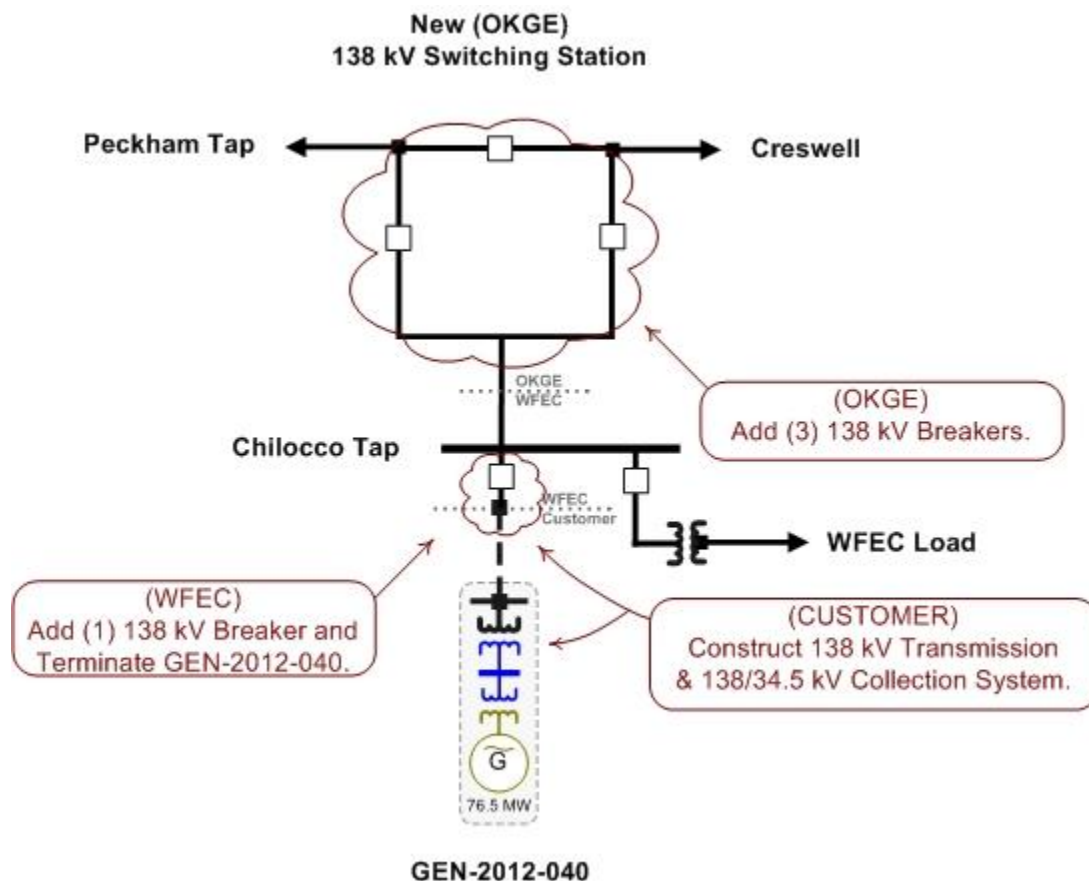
New (OKGE)
138 kV Switching Station

Peckham Tap

Creswell

OKGE
WFEC

(OKGE)
Add (3) 138 kV Breakers.

Chilocco Tap

WFEC
Customer

WFEC Load

(WFEC)
Add (1) 138 kV Breaker and Terminate GEN-2012-040.

(CUSTOMER)
Construct 138 kV Transmission & 138/34.5 kV Collection System.

G

76.5 MW

GEN-2012-040